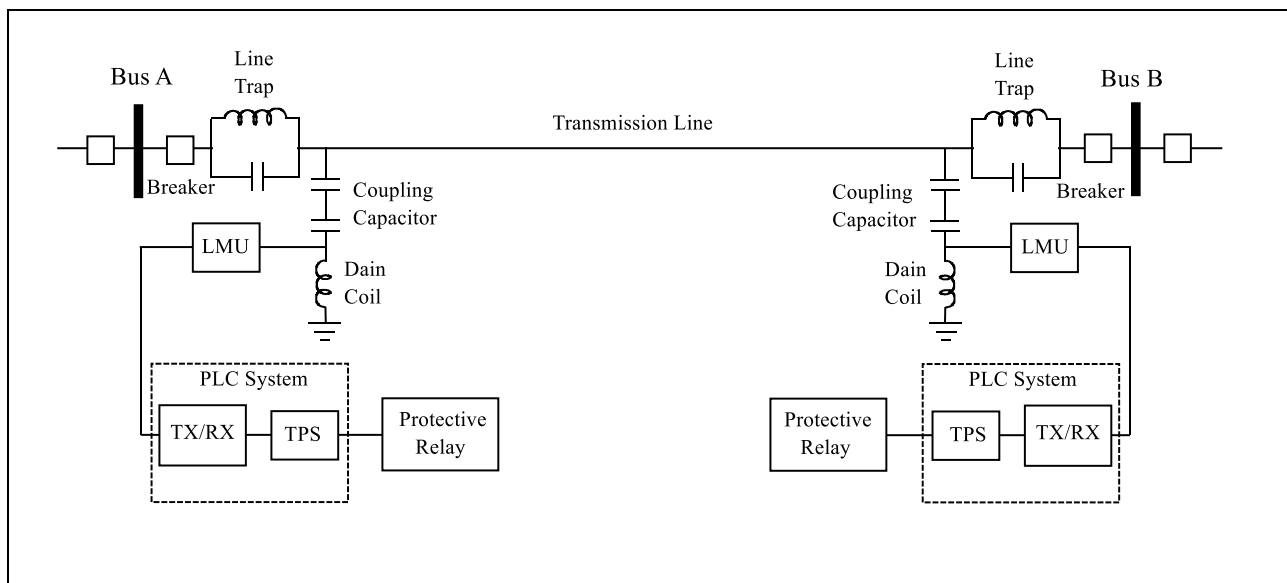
Bus A

Line Trap

Transmission Line

Line Trap

Bus B

Breaker

Coupling Capacitor

Coupling Capacitor

Breaker

LMU

Dain Coil

LMU

Dain Coil

PLC System

TX/RX

TPS

Protective Relay

PLC System

Protective Relay

TPS

TX/RX